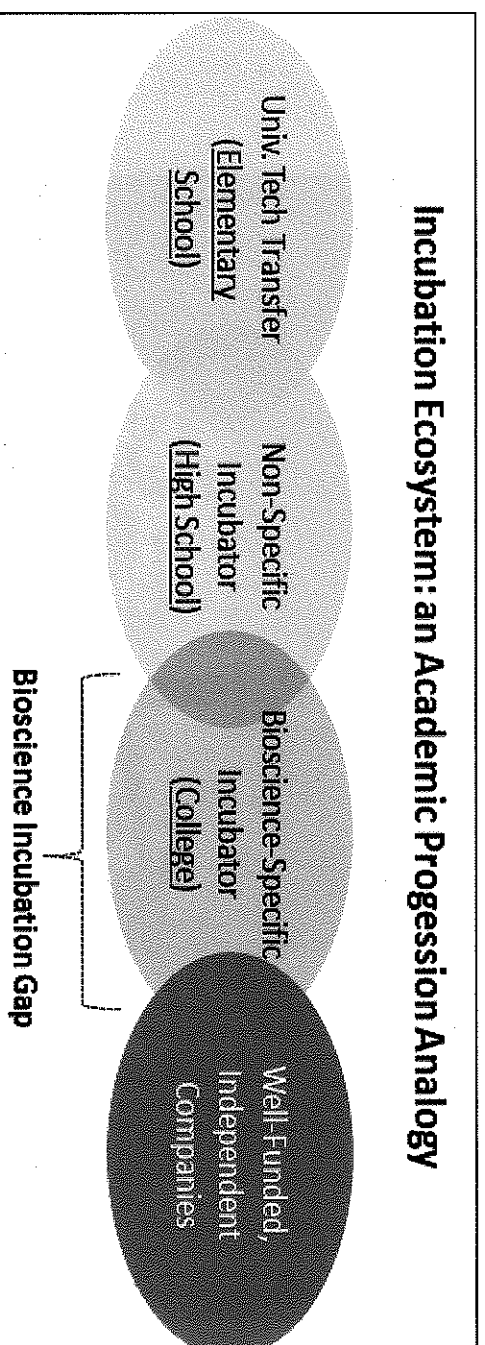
Incubation Ecosystem: an Academic Progession Analogy

Univ. Tech Transfer (Elementary School)

Non-Specific Incubator (High School)

Bioscience-Specific Incubator (College)

Well-Funded, Independent Companies

Bioscience Incubation Gap